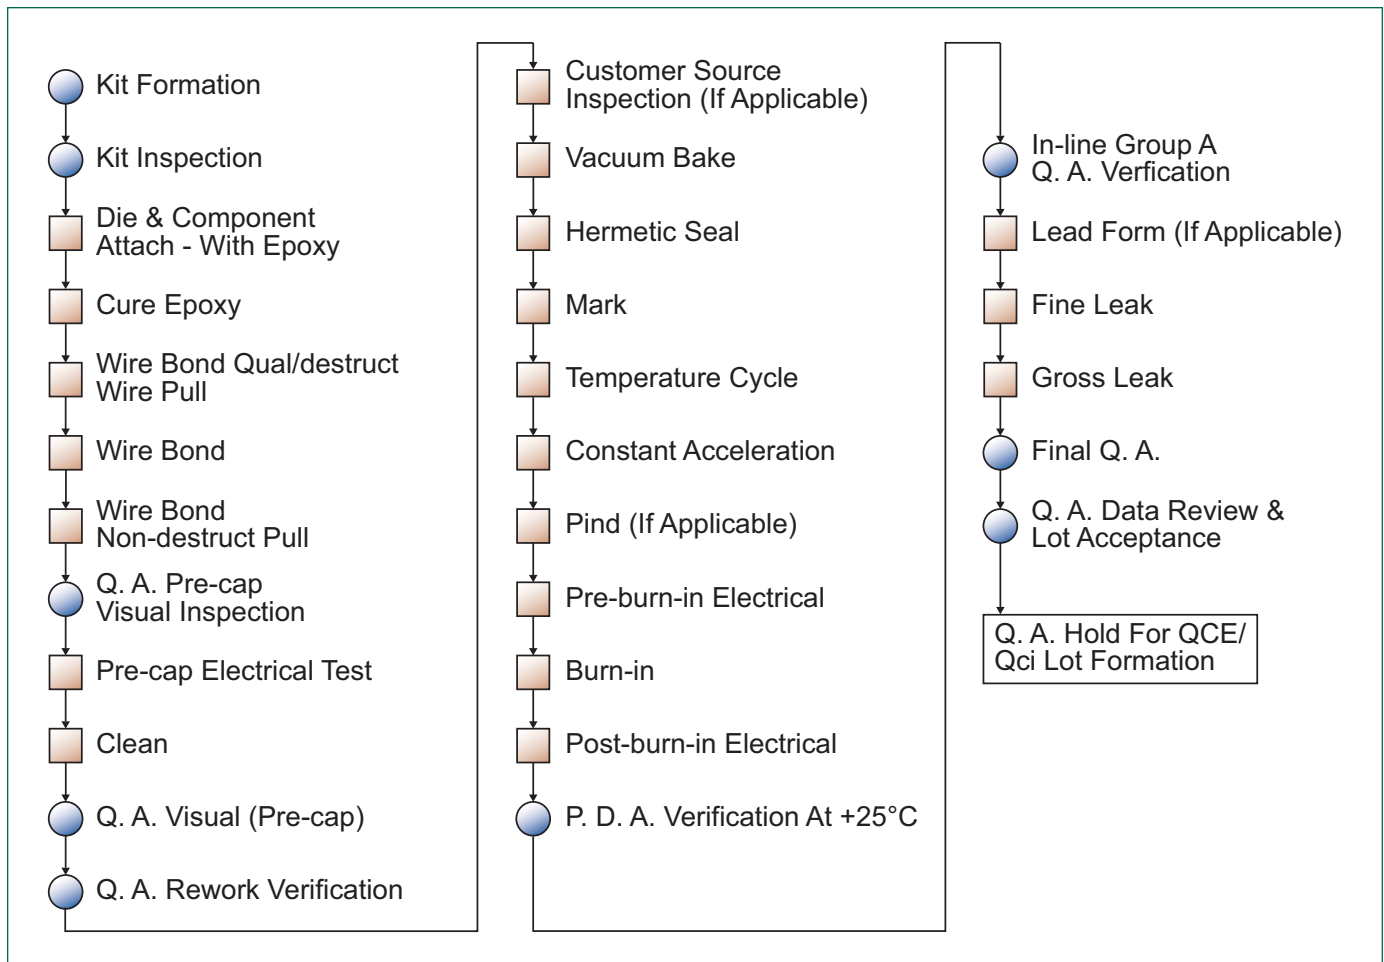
Kit Formation

Kit Inspection

Die & Component Attach - With Epoxy

Cure Epoxy

Wire Bond Qual/destruct Wire Pull

Wire Bond

Wire Bond Non-destruct Pull

Q. A. Pre-cap Visual Inspection

Pre-cap Electrical Test

Clean

Q. A. Visual (Pre-cap)

Q. A. Rework Verification

Customer Source Inspection (If Applicable)

Vacuum Bake

Hermetic Seal

Mark

Temperature Cycle

Constant Acceleration

Pind (If Applicable)

Pre-burn-in Electrical

Burn-in

Post-burn-in Electrical

P. D. A. Verification At +25°C

In-line Group A Q. A. Verfication

Lead Form (If Applicable)

Fine Leak

Gross Leak

Final Q. A.

Q. A. Data Review & Lot Acceptance

Q. A. Hold For QCE/ Qci Lot Formation